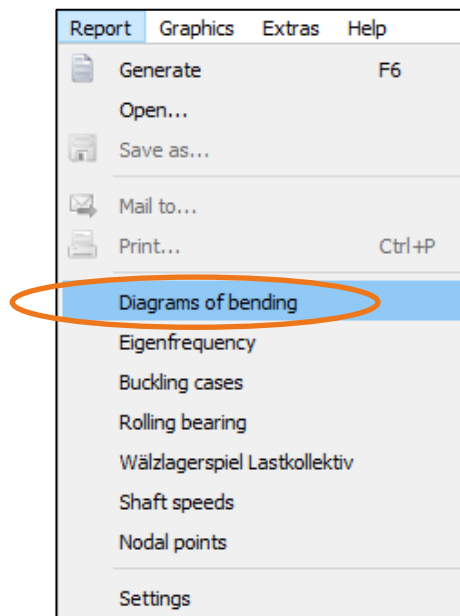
Report Graphics Extras Help

Generate F6
Open...
Save as...
Mail to...
Print... Ctrl+P
Diagrams of bending
Eigenfrequency
Buckling cases
Rolling bearing
Wälzlagerspiel Lastkollektiv
Shaft speeds
Nodal points
Settings